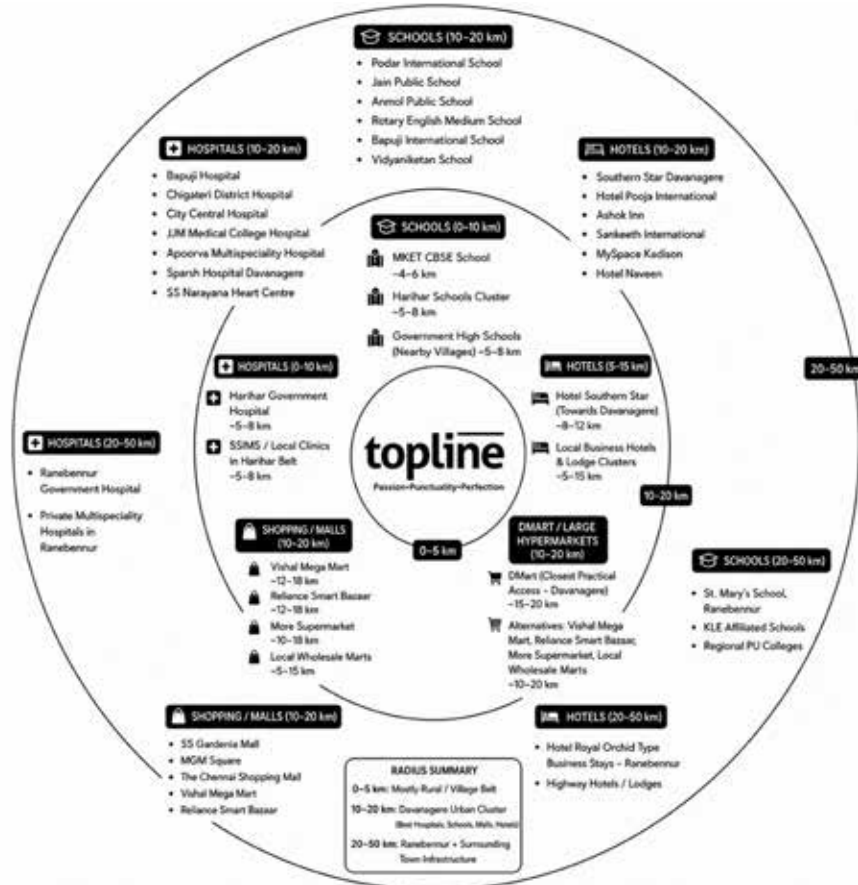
SCHOOLS (10–20 km)
- Podar International School
- Jain Public School
- Anmol Public School
- Rotary English Medium School
- Bapuji International School
- Vidyaniketan School

HOSPITALS (10–20 km)
- Bapuji Hospital
- Chigateri District Hospital
- City Central Hospital
- JJM Medical College Hospital
- Apoorva Multispeciality Hospital
- Sparsh Hospital Davanagere
- SS Narayana Heart Centre

HOTELS (10–20 km)
- Southern Star Davanagere
- Hotel Pooja International
- Ashok Inn
- Sankeeth International
- MySpace Kadison
- Hotel Naveen

SCHOOLS (0–10 km)
MKET CBSE School ~4–6 km
Harihar Schools Cluster ~5–8 km
Government High Schools (Nearby Villages) ~5–8 km

20–50 km

HOSPITALS (0–10 km)
Harihar Government Hospital ~5–8 km
SSIMS / Local Clinics in Harihar Belt ~5–8 km

HOTELS (5–15 km)
Hotel Southern Star (Towards Davanagere) ~8–12 km
Local Business Hotels & Lodge Clusters ~5–15 km

HOSPITALS (20–50 km)
- Ranebennur Government Hospital
- Private Multispeciality Hospitals in Ranebennur

topline
Passion•Punctuality•Perfection

10–20 km

SHOPPING / MALLS (10–20 km)
Vishal Mega Mart ~12–18 km
Reliance Smart Bazaar ~12–18 km
More Supermarket ~10–18 km
Local Wholesale Marts ~5–15 km

0–5 km

DMART / LARGE HYPERMARKETS (10–20 km)
DMart (Closest Practical Access – Davanagere) ~15–20 km
Alternatives: Vishal Mega Mart, Reliance Smart Bazaar, More Supermarket, Local Wholesale Marts ~10–20 km

SCHOOLS (20–50 km)
- St. Mary's School, Ranebennur
- KLE Affiliated Schools
- Regional PU Colleges

SHOPPING / MALLS (10–20 km)
- SS Gardenia Mall
- MGM Square
- The Chennai Shopping Mall
- Vishal Mega Mart
- Reliance Smart Bazaar

HOTELS (20–50 km)
- Hotel Royal Orchid Type Business Stays – Ranebennur
- Highway Hotels / Lodges

RADIUS SUMMARY
0–5 km: Mostly Rural / Village Belt
10–20 km: Davanagere Urban Cluster (Best Hospitals, Schools, Malls, Hotels)
20–50 km: Ranebennur + Surrounding Town Infrastructure